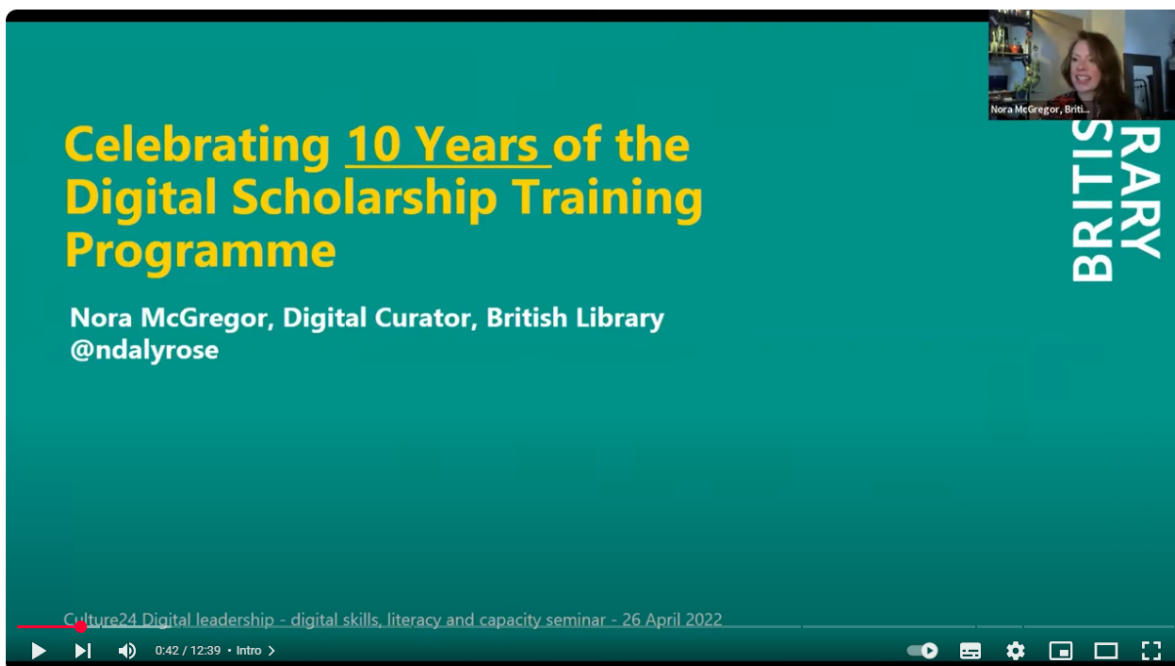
Celebrating 10 Years of the Digital Scholarship Training Programme

Nora McGregor, Digital Curator, British Library
@ndalyrose

BRITIS RARY

Nora McGregor, Briti...

Culture24 Digital leadership - digital skills, literacy and capacity seminar - 26 April 2022

0:42 / 12:39 • Intro